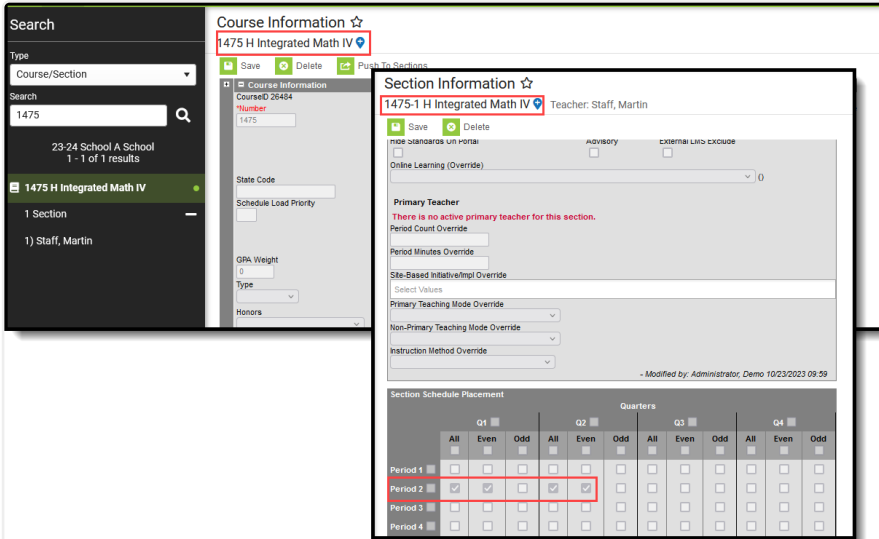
Search

Type
Course/Section

Search
1475

23-24 School A School
1 - 1 of 1 results

1475 H Integrated Math IV

1 Section

1) Staff, Martin

Course Information ☆
1475 H Integrated Math IV

Save Delete Push To Sections

Course Information
CourseID 26484
*Number
1475

State Code

Schedule Load Priority

GPA Weight
0
Type

Honors

Section Information ☆
1475-1 H Integrated Math IV Teacher: Staff, Martin

Save Delete

Hide Standards On Portal
Advisory
External LMS Exclude
Online Learning (Override)

Primary Teacher
There is no active primary teacher for this section.
Period Count Override

Period Minutes Override

Site-Based Initiative/Impl Override
Select Values
Primary Teaching Mode Override

Non-Primary Teaching Mode Override

Instruction Method Override

- Modified by: Administrator, Demo 10/23/2023 09:59

Section Schedule Placement

| | Q1 | | | Q2 | | | Q3 | | | Q4 | | |
|---|---|---|---|---|---|---|---|---|---|---|---|---|
| | All | Even | Odd | All | Even | Odd | All | Even | Odd | All | Even | Odd |
| Period 1 | | | | | | | | | | | | |
| Period 2 | | | | | | | | | | | | |
| Period 3 | | | | | | | | | | | | |
| Period 4 | | | | | | | | | | | | |

Quarters